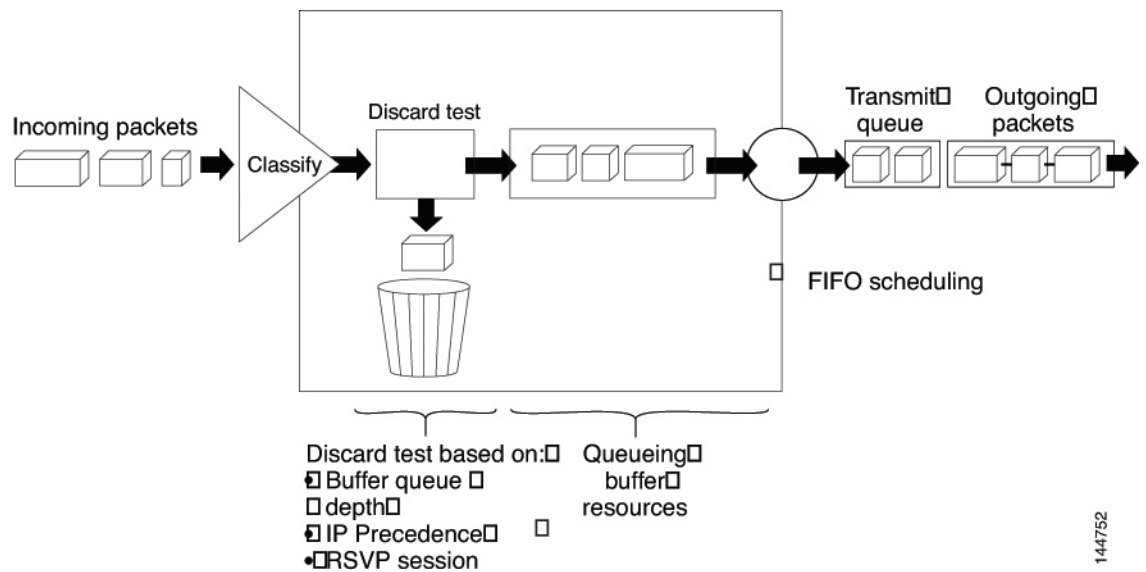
Incoming packets

Classify

Discard test

Transmit□ queue

Outgoing□ packets

□ FIFO scheduling

Discard test based on:□
•□ Buffer queue □
□ depth□
•□ IP Precedence□
•□RSVP session

□

Queueing□ buffer□ resources

144752